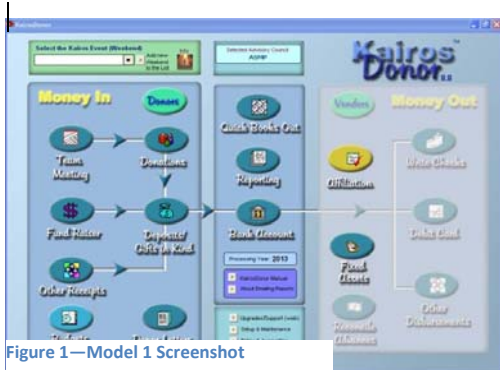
KairosDonor

Select the Kairos Event (Weekend)

Add new Weekend to the List

Info

Selected Advisory Council
ASMP

Kairos Donor™ 3.0

Money In

Donors

Team Meeting

Donations

Fund Raiser

Deposits/ Gifts in Kind

Other Receipts

QuickBooks Out

Reporting

Bank Account

Processing Year: 2013

KairosDonor Manual

About Emailing Reports

Upgrades/Support (web)

Setup & Maintenance

Vendors

Money Out

Affiliation

Write Checks

Debit Card

Fixed Assets

Other Disbursements

Figure 1—Model 1 Screenshot